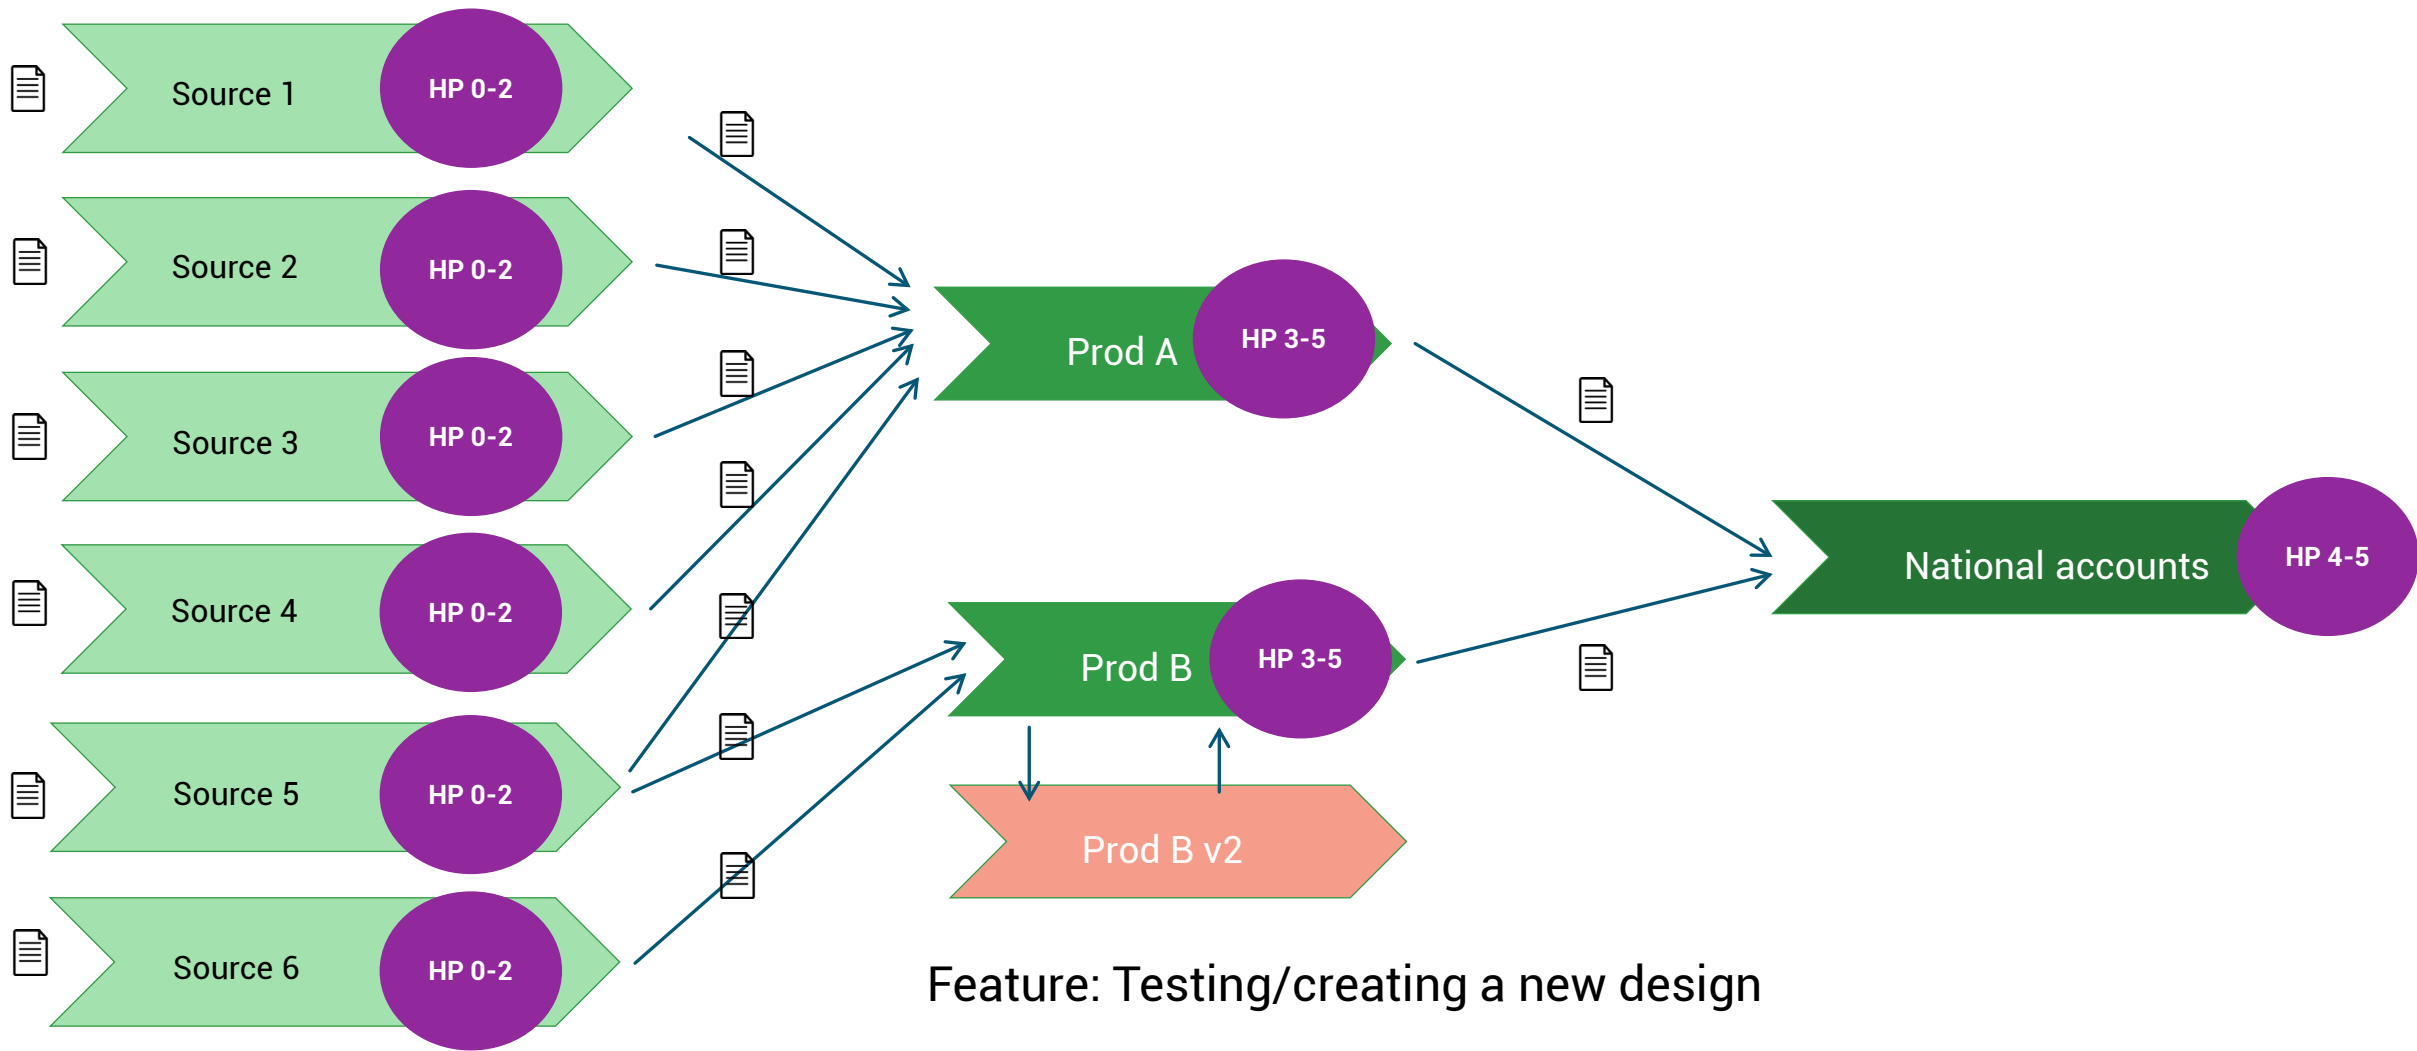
Source 1
HP 0-2

Source 2
HP 0-2

Source 3
HP 0-2

Source 4
HP 0-2

Source 5
HP 0-2

Source 6
HP 0-2

Prod A
HP 3-5

Prod B
HP 3-5

Prod B v2

National accounts
HP 4-5

Feature: Testing/creating a new design